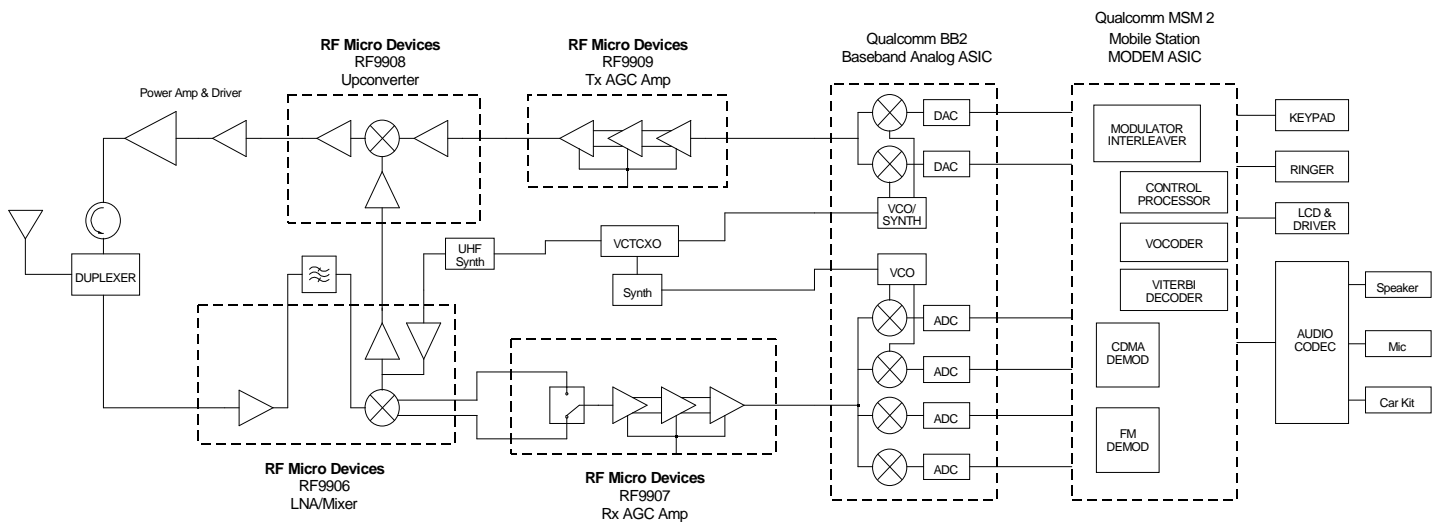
Qualcomm MSM 2
Mobile Station
MODEM ASIC

Qualcomm BB2
Baseband Analog ASIC

RF Micro Devices
RF9908
Upconverter

RF Micro Devices
RF9909
Tx AGC Amp

Power Amp & Driver

DAC

DAC

VCO/
SYNTH

KEYPAD

MODULATOR
INTERLEAVER

RINGER

CONTROL
PROCESSOR

LCD &
DRIVER

VOCODER

VITERBI
DECODER

UHF
Synth

VCTCXO

Synth

VCO

DUPLEXER

ADC

ADC

ADC

ADC

CDMA
DEMOD

FM
DEMOD

AUDIO
CODEC

Speaker

Mic

Car Kit

RF Micro Devices
RF9906
LNA/Mixer

RF Micro Devices
RF9907
Rx AGC Amp